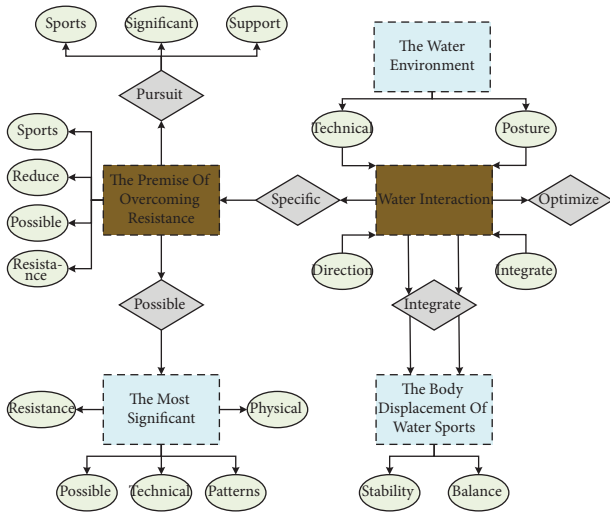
Sports
Significant
Support
Pursuit
The Water Environment
Technical
Posture
Sports
Reduce
Possible
Resistance
The Premise Of Overcoming Resistance
Specific
Water Interaction
Optimize
Direction
Integrate
Possible
Integrate
The Most Significant
Resistance
Physical
The Body Displacement Of Water Sports
Possible
Technical
Patterns
Stability
Balance